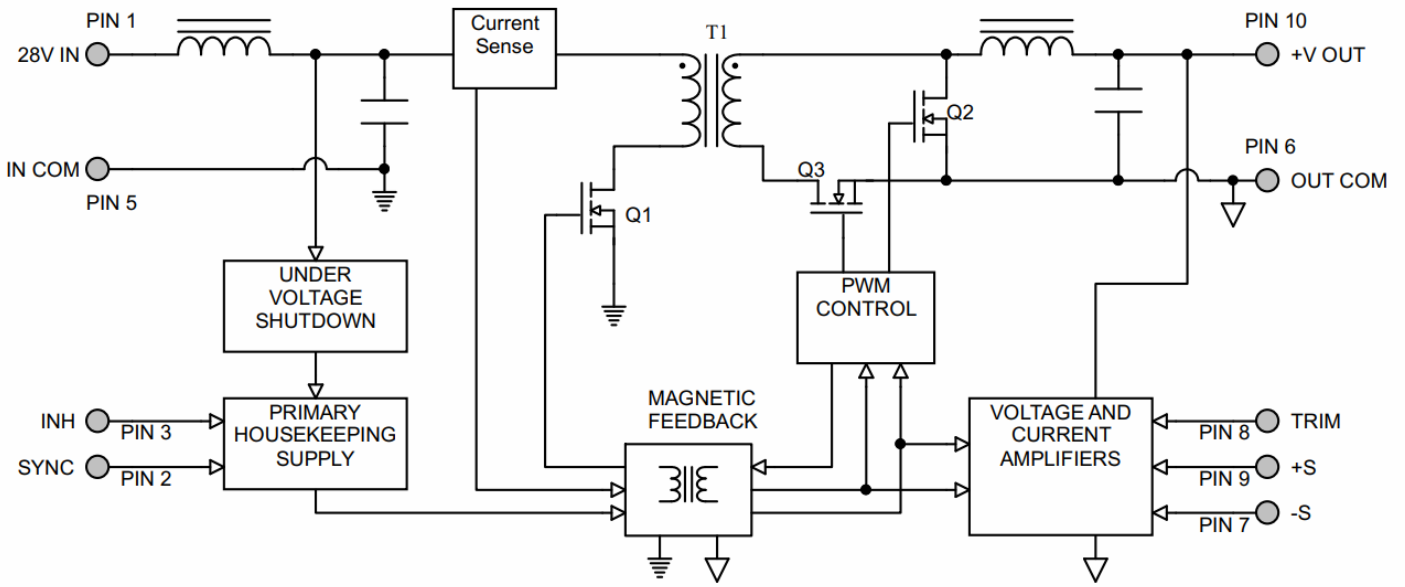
PIN 1
28V IN
Current Sense
T1
PIN 10
+V OUT
Q2
IN COM
PIN 5
Q3
PIN 6
OUT COM
Q1
UNDER VOLTAGE SHUTDOWN
PWM CONTROL
MAGNETIC FEEDBACK
INH
PIN 3
PRIMARY HOUSEKEEPING SUPPLY
SYNC
PIN 2
VOLTAGE AND CURRENT AMPLIFIERS
PIN 8
TRIM
PIN 9
+S
PIN 7
-S